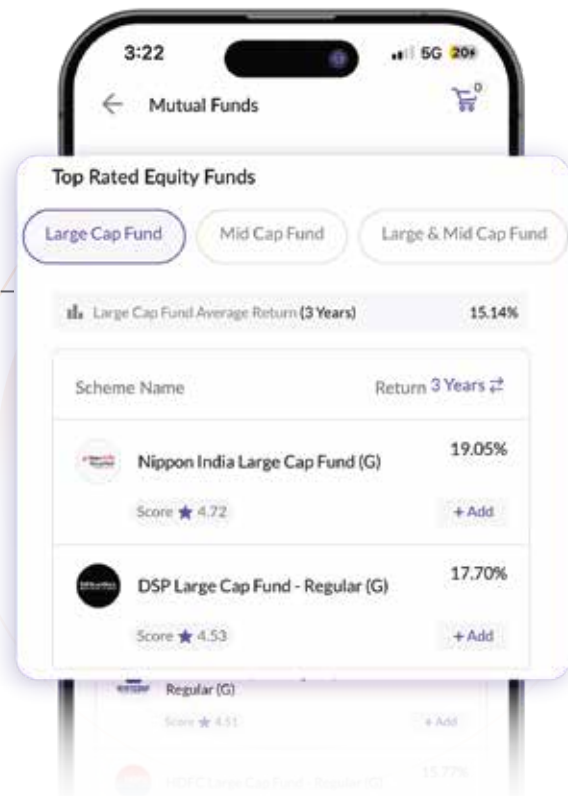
3:22
5G 20+

Mutual Funds

0

Top Rated Equity Funds

Large Cap Fund

Mid Cap Fund

Large & Mid Cap Fund

Large Cap Fund Average Return (3 Years)

15.14%

Scheme Name

Return 3 Years ⇄

Nippon India Large Cap Fund (G)

19.05%

Score ★ 4.72

+ Add

DSP Large Cap Fund - Regular (G)

17.70%

Score ★ 4.53

+ Add

Regular (G)

Score ★ 4.51

+ Add

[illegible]

15.77%